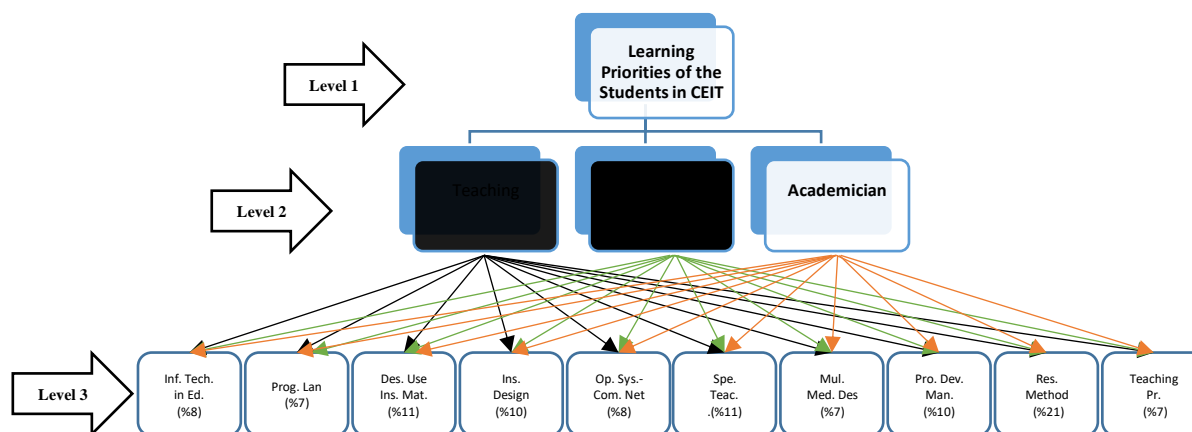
Level 1

Learning Priorities of the Students in CEIT

Level 2

Teaching

Academician

Level 3

Inf. Tech. in Ed. (%8)

Prog. Lan (%7)

Des. Use Ins. Mat. (%11)

Ins. Design (%10)

Op. Sys.-Com. Net (%8)

Spe. Teac. .(%11)

Mul. Med. Des (%7)

Pro. Dev. Man. (%10)

Res. Method (%21)

Teaching Pr. (%7)